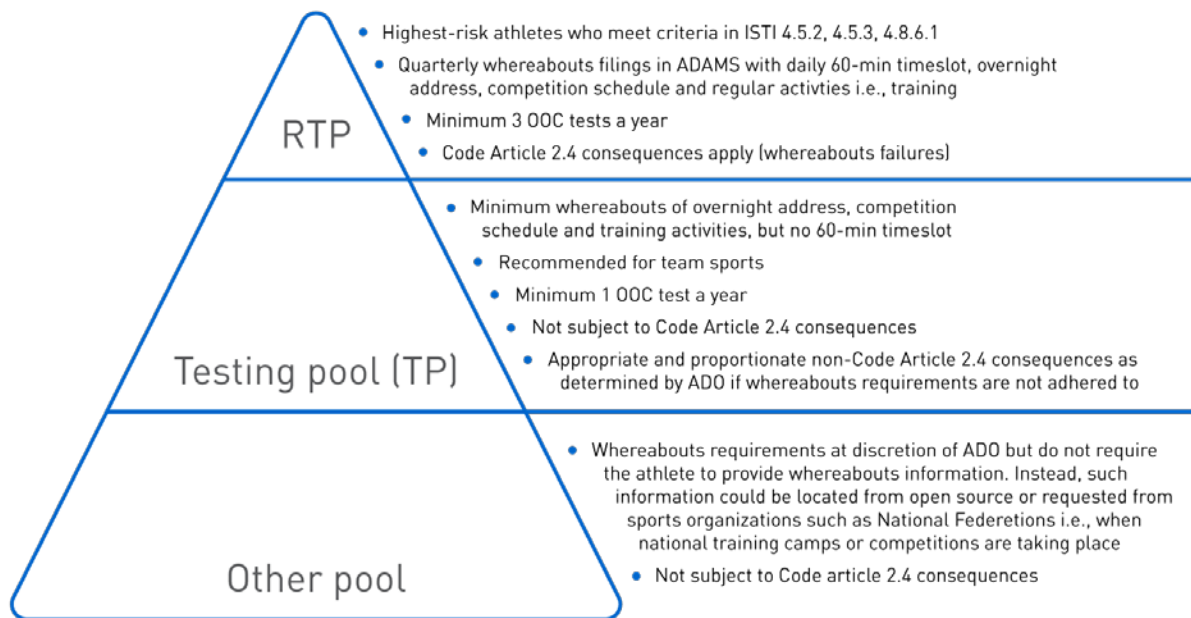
RTP

• Highest-risk athletes who meet criteria in ISTI 4.5.2, 4.5.3, 4.8.6.1
• Quarterly whereabouts filings in ADAMS with daily 60-min timeslot, overnight address, competition schedule and regular activties i.e., training
• Minimum 3 OOC tests a year
• Code Article 2.4 consequences apply (whereabouts failures)

Testing pool (TP)

• Minimum whereabouts of overnight address, competition schedule and training activities, but no 60-min timeslot
• Recommended for team sports
• Minimum 1 OOC test a year
• Not subject to Code Article 2.4 consequences
• Appropriate and proportionate non-Code Article 2.4 consequences as determined by ADO if whereabouts requirements are not adhered to

Other pool

• Whereabouts requirements at discretion of ADO but do not require the athlete to provide whereabouts information. Instead, such information could be located from open source or requested from sports organizations such as National Federetions i.e., when national training camps or competitions are taking place
• Not subject to Code article 2.4 consequences